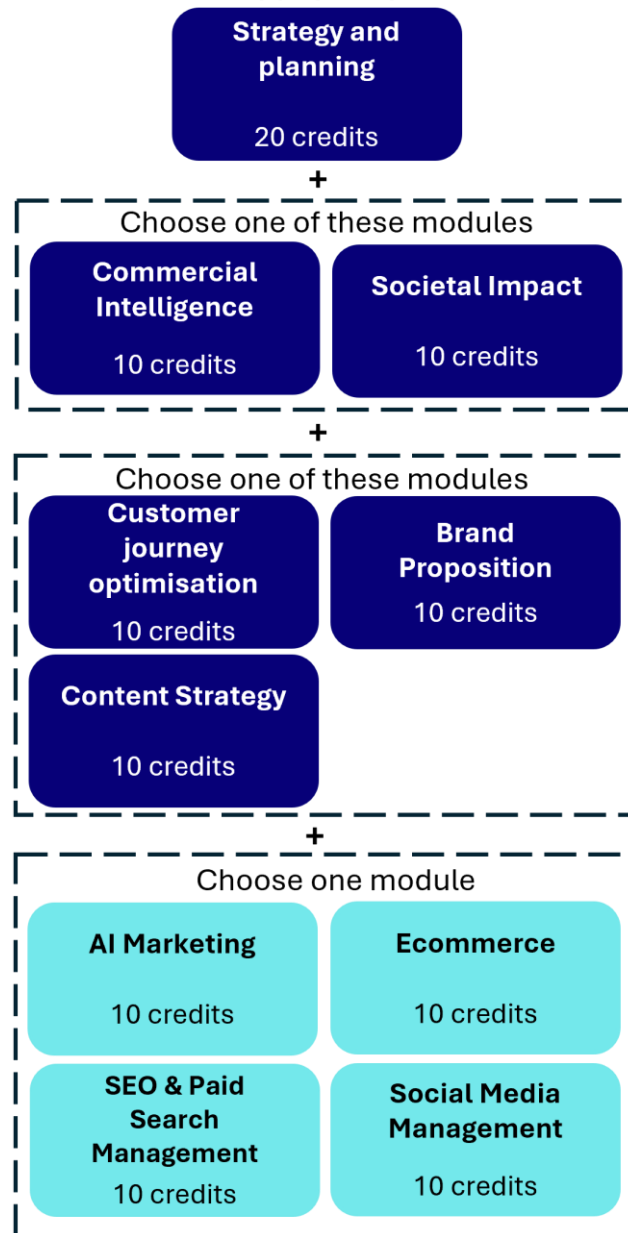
Strategy and planning

20 credits

+

Choose one of these modules

Commercial Intelligence

10 credits

Societal Impact

10 credits

+

Choose one of these modules

Customer journey optimisation

10 credits

Brand Proposition

10 credits

Content Strategy

10 credits

+

Choose one module

AI Marketing

10 credits

Ecommerce

10 credits

SEO & Paid Search Management

10 credits

Social Media Management

10 credits